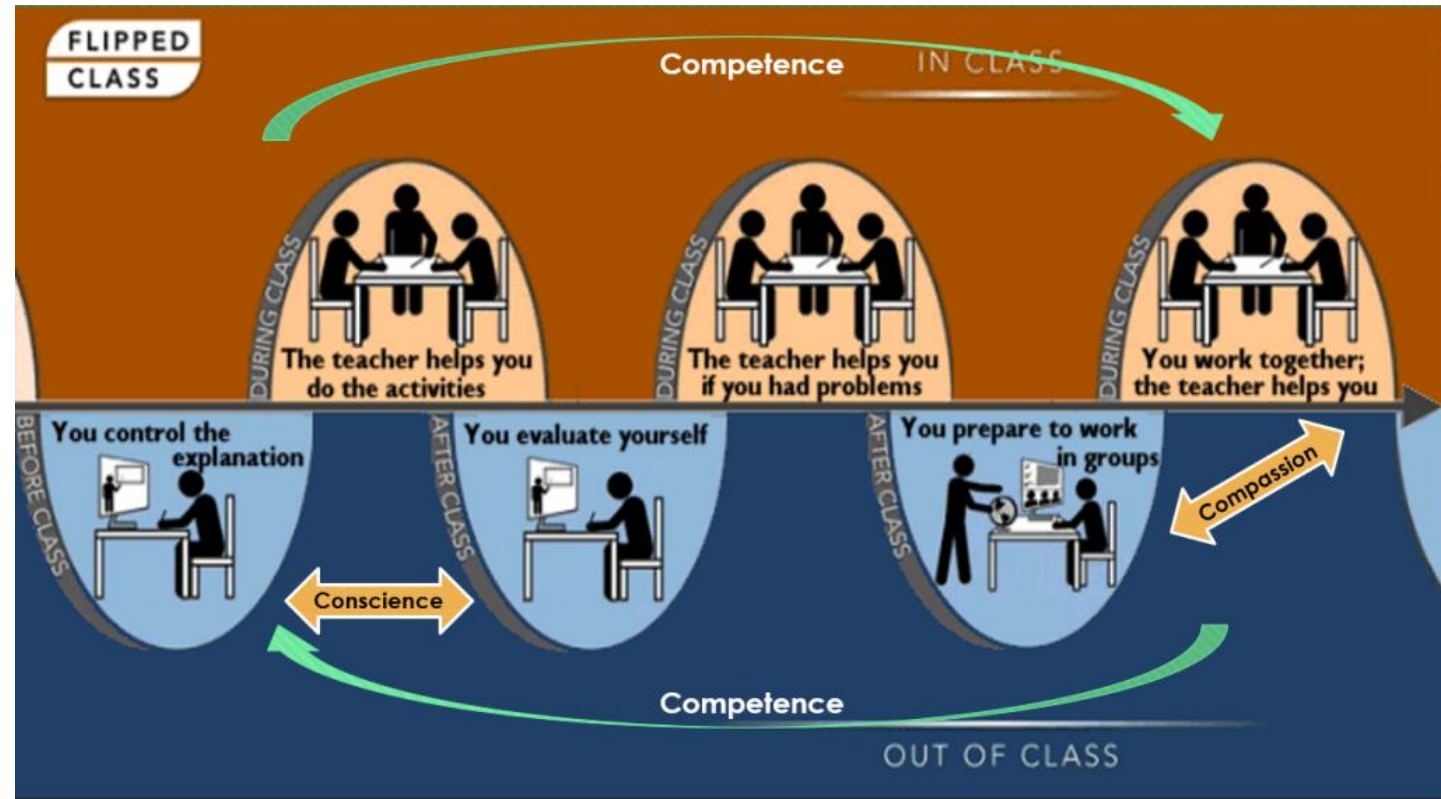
FLIPPED CLASS

Competence

IN CLASS

DURING CLASS

The teacher helps you do the activities

DURING CLASS

The teacher helps you if you had problems

DURING CLASS

You work together; the teacher helps you

BEFORE CLASS

You control the explanation

AFTER CLASS

You evaluate yourself

AFTER CLASS

You prepare to work in groups

Compassion

Conscience

Competence

OUT OF CLASS